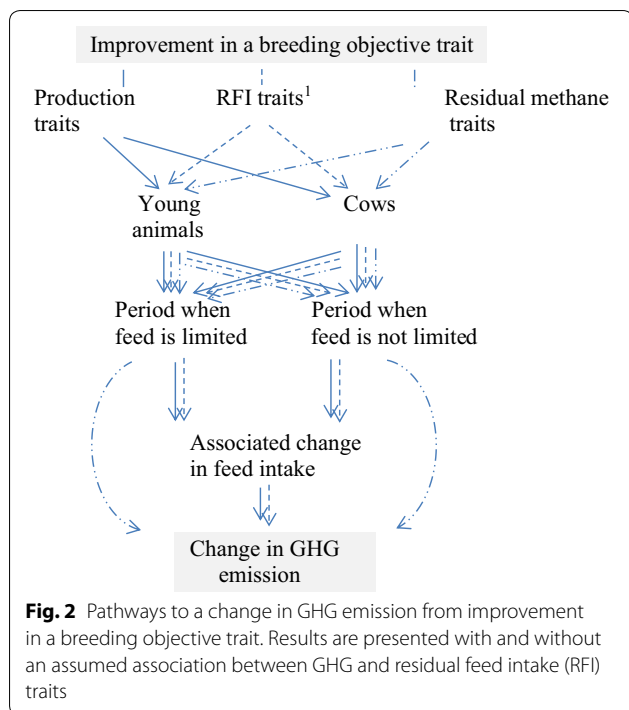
Improvement in a breeding objective trait

Production traits

RFI traits$^1$

Residual methane traits

Young animals

Cows

Period when feed is limited

Period when feed is not limited

Associated change in feed intake

Change in GHG emission

**Fig. 2** Pathways to a change in GHG emission from improvement in a breeding objective trait. Results are presented with and without an assumed association between GHG and residual feed intake (RFI) traits